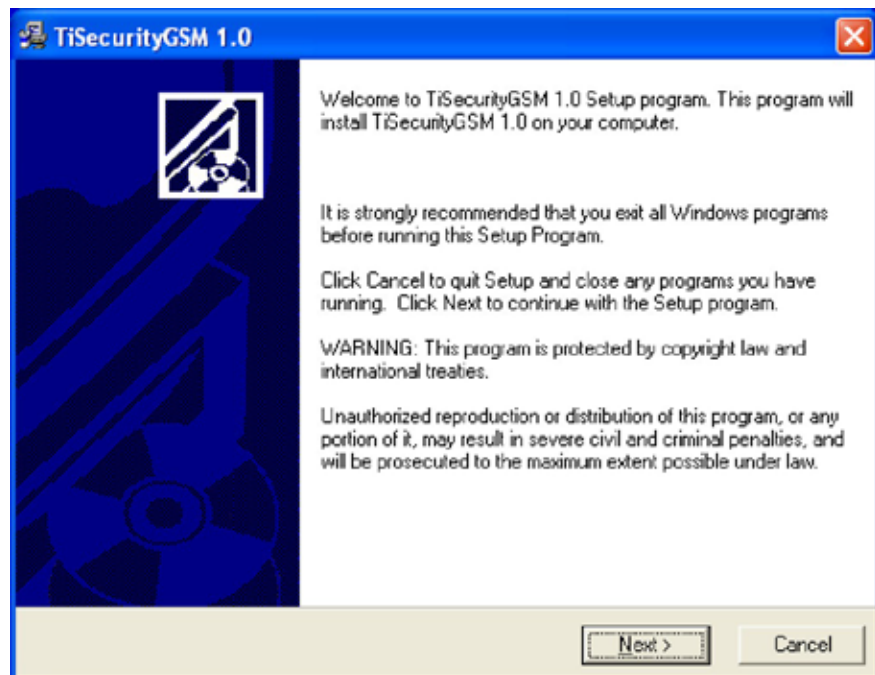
TiSecurityGSM 1.0

Welcome to TiSecurityGSM 1.0 Setup program. This program will install TiSecurityGSM 1.0 on your computer.

It is strongly recommended that you exit all Windows programs before running this Setup Program.

Click Cancel to quit Setup and close any programs you have running. Click Next to continue with the Setup program.

WARNING: This program is protected by copyright law and international treaties.

Unauthorized reproduction or distribution of this program, or any portion of it, may result in severe civil and criminal penalties, and will be prosecuted to the maximum extent possible under law.

Next >

Cancel